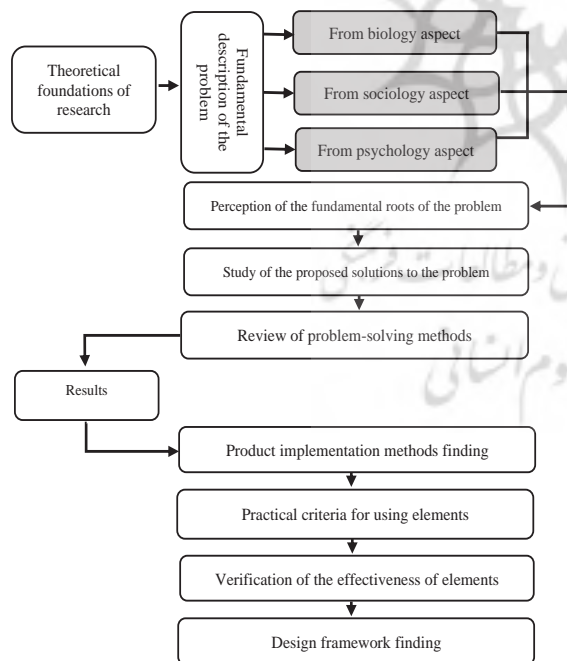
Theoretical foundations of research

Fundamental description of the problem

From biology aspect

From sociology aspect

From psychology aspect

Perception of the fundamental roots of the problem

Study of the proposed solutions to the problem

Review of problem-solving methods

Results

Product implementation methods finding

Practical criteria for using elements

Verification of the effectiveness of elements

Design framework finding